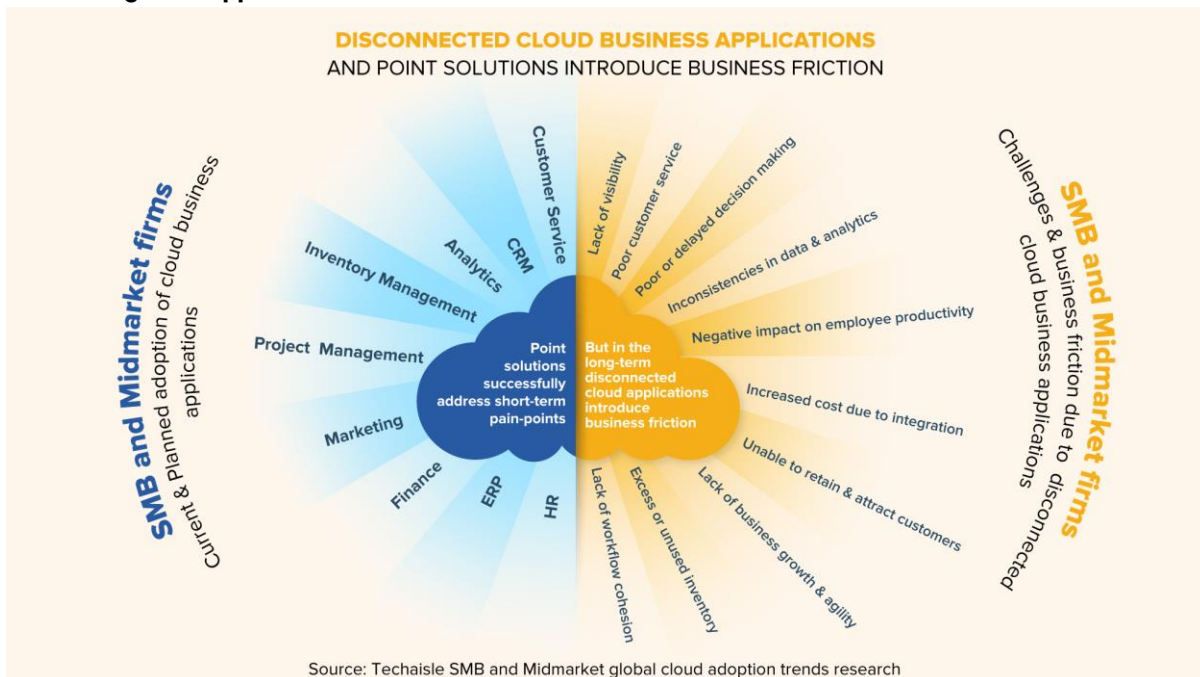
DISCONNECTED CLOUD BUSINESS APPLICATIONS
AND POINT SOLUTIONS INTRODUCE BUSINESS FRICTION

SMB and Midmarket firms
Current & Planned adoption of cloud business applications

Customer Service
CRM
Analytics
Inventory Management
Project Management
Marketing
Finance
ERP
HR

Point solutions successfully address short-term pain-points

But in the long-term disconnected cloud applications introduce business friction

Lack of visibility
Poor customer service
Poor or delayed decision making
Inconsistencies in data & analytics
Negative impact on employee productivity
Increased cost due to integration
Unable to retain & attract customers
Lack of business growth & agility
Excess or unused inventory
Lack of workflow cohesion

SMB and Midmarket firms
Challenges & business friction due to disconnected cloud business applications

Source: Techaisle SMB and Midmarket global cloud adoption trends research